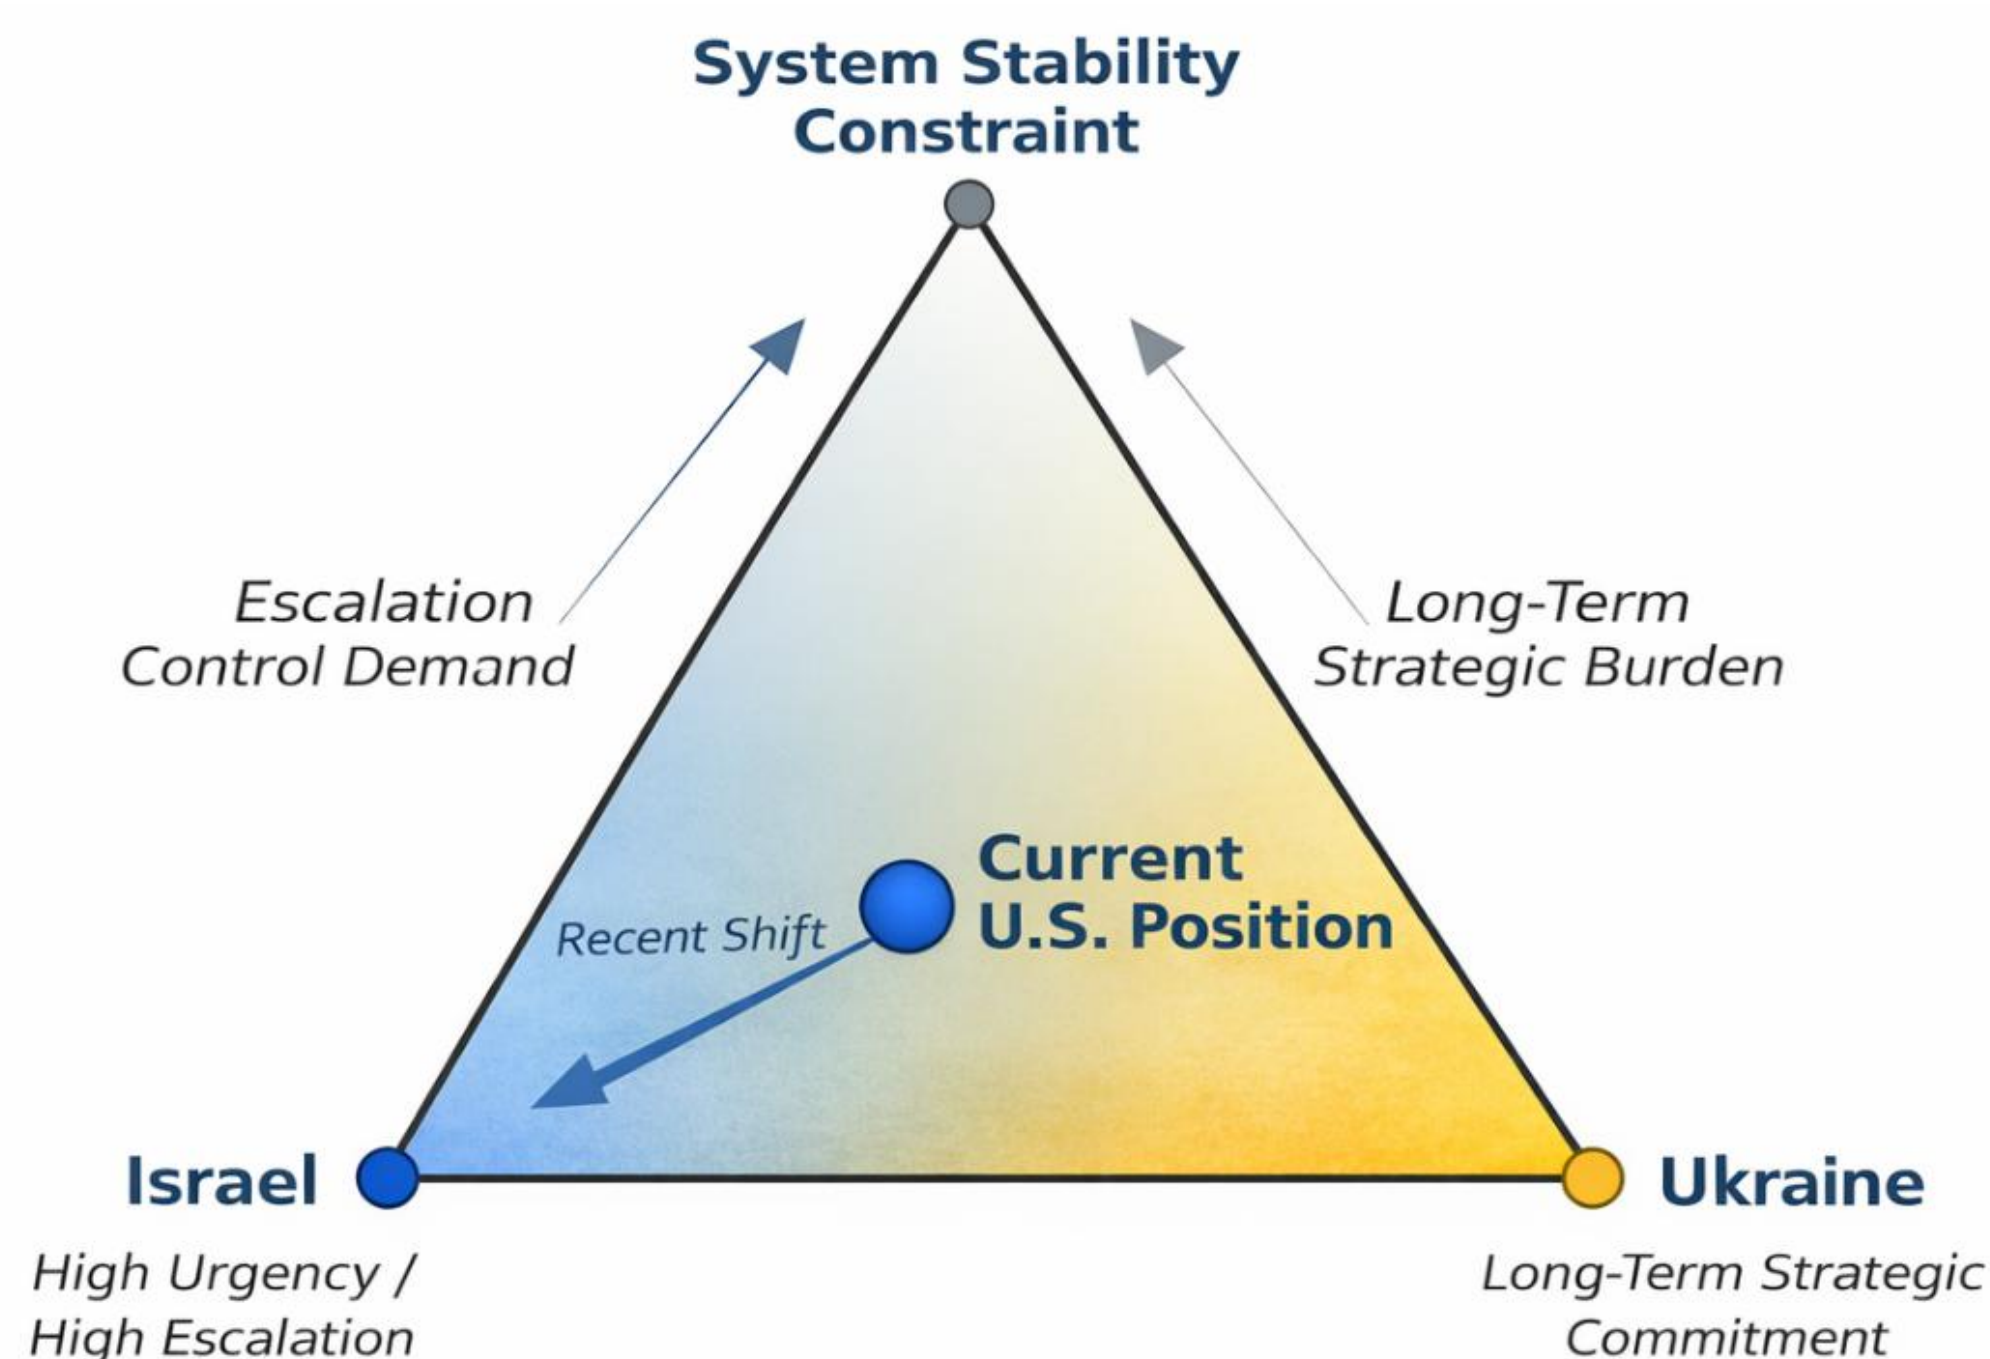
System Stability Constraint

Escalation Control Demand

Long-Term Strategic Burden

Current U.S. Position

Recent Shift

Israel

High Urgency / High Escalation

Ukraine

Long-Term Strategic Commitment